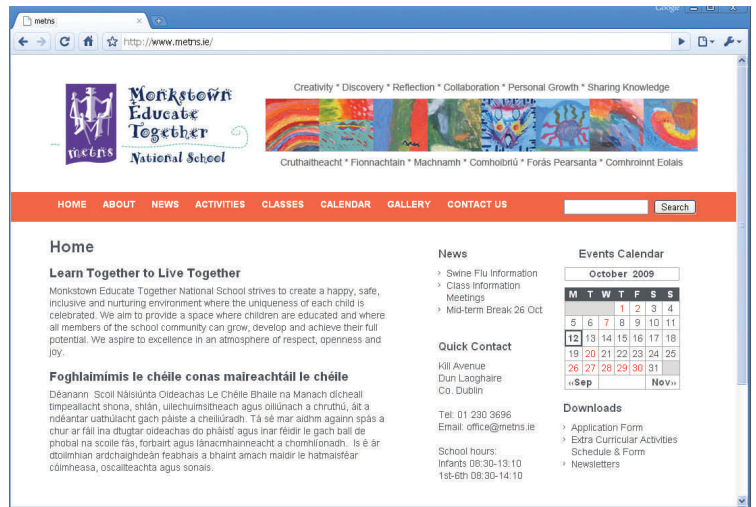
metns

Google

http://www.metns.ie/

metns

Monkstown Educate Together National School

Creativity * Discovery * Reflection * Collaboration * Personal Growth * Sharing Knowledge

Cruthaitheacht * Fionnachtain * Machnamh * Comhoibriú * Forás Pearsanta * Comhroinnt Eolais

HOME ABOUT NEWS ACTIVITIES CLASSES CALENDAR GALLERY CONTACT US

Search

Home

Learn Together to Live Together

Monkstown Educate Together National School strives to create a happy, safe, inclusive and nurturing environment where the uniqueness of each child is celebrated. We aim to provide a space where children are educated and where all members of the school community can grow, develop and achieve their full potential. We aspire to excellence in an atmosphere of respect, openness and joy.

Foghlaimímis le chéile conas maireachtáil le chéile

Déanann Scoil Náisiúnta Oideachas Le Chéile Bhaile na Manach dícheall timpeallacht shona, shlán, uilechuimsitheach agus oiliúnach a chruthú, áit a ndéantar uathúlacht gach páiste a cheiliúradh. Tá sé mar aidhm againn spás a chur ar fáil ina dtugtar oideachas do pháistí agus inar féidir le gach ball de phobal na scoile fás, forbairt agus lánacmhainneacht a chomhlíonadh. Is é ár dtoilmhian ardchaighdeán feabhais a bhaint amach maidir le hatmaisféar cóimheasa, oscailteachta agus sonais.

News

Swine Flu Information

Class Information Meetings

Mid-term Break 26 Oct

Quick Contact

Kill Avenue
Dun Laoghaire
Co. Dublin

Tel: 01 230 3696
Email: office@metns.ie

School hours:
Infants 08:30-13:10
1st-6th 08:30-14:10

Events Calendar

October 2009

| M | T | W | T | F | S | S |
|---|---|---|---|---|---|---|
| | | | 1 | 2 | 3 | 4 |
| 5 | 6 | 7 | 8 | 9 | 10 | 11 |
| 12 | 13 | 14 | 15 | 16 | 17 | 18 |
| 19 | 20 | 21 | 22 | 23 | 24 | 25 |
| 26 | 27 | 28 | 29 | 30 | 31 | |

«Sep Nov»

Downloads

Application Form

Extra Curricular Activities Schedule & Form

Newsletters